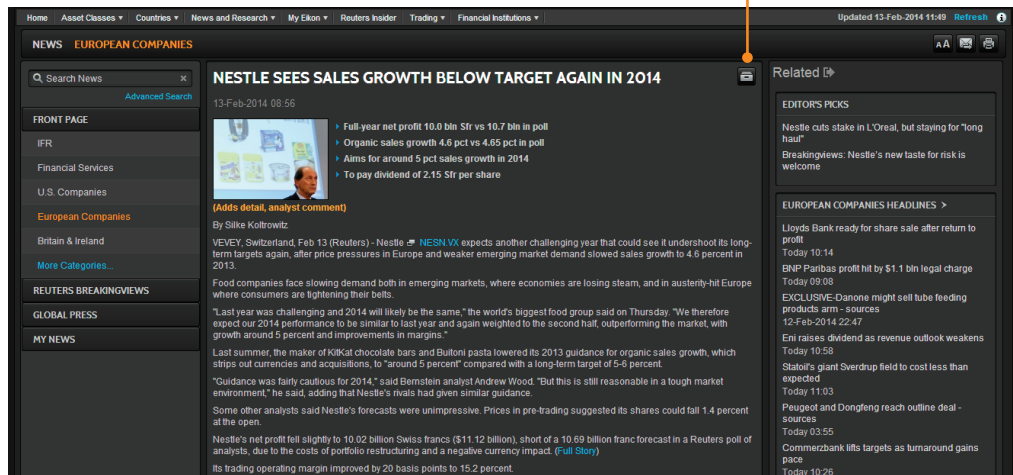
Home | Asset Classes ▾ | Countries ▾ | News and Research ▾ | My Eikon ▾ | Reuters Insider | Trading ▾ | Financial Institutions ▾

Updated 13-Feb-2014 11:49 Refresh

NEWS EUROPEAN COMPANIES

Search News

Advanced Search

FRONT PAGE

IFR

Financial Services

U.S. Companies

European Companies

Britain & Ireland

More Categories...

REUTERS BREAKINGVIEWS

GLOBAL PRESS

MY NEWS

NESTLE SEES SALES GROWTH BELOW TARGET AGAIN IN 2014

13-Feb-2014 08:56

Full-year net profit 10.0 bln Sfr vs 10.7 bln in poll

Organic sales growth 4.6 pct vs 4.65 pct in poll

Aims for around 5 pct sales growth in 2014

To pay dividend of 2.15 Sfr per share

(Adds detail, analyst comment)

By Silke Koltrowitz

VEVEY, Switzerland, Feb 13 (Reuters) - Nestle NESN.VX expects another challenging year that could see it undershoot its long-term targets again, after price pressures in Europe and weaker emerging market demand slowed sales growth to 4.6 percent in 2013.

Food companies face slowing demand both in emerging markets, where economies are losing steam, and in austerity-hit Europe where consumers are tightening their belts.

"Last year was challenging and 2014 will likely be the same," the world's biggest food group said on Thursday. "We therefore expect our 2014 performance to be similar to last year and again weighted to the second half, outperforming the market, with growth around 5 percent and improvements in margins."

Last summer, the maker of KitKat chocolate bars and Buitoni pasta lowered its 2013 guidance for organic sales growth, which strips out currencies and acquisitions, to "around 5 percent" compared with a long-term target of 5-6 percent.

"Guidance was fairly cautious for 2014," said Bernstein analyst Andrew Wood. "But this is still reasonable in a tough market environment," he said, adding that Nestle's rivals had given similar guidance.

Some other analysts said Nestle's forecasts were unimpressive. Prices in pre-trading suggested its shares could fall 1.4 percent at the open.

Nestle's net profit fell slightly to 10.02 billion Swiss francs ($11.12 billion), short of a 10.69 billion franc forecast in a Reuters poll of analysts, due to the costs of portfolio restructuring and a negative currency impact. (Full Story)

Its trading operating margin improved by 20 basis points to 15.2 percent.

Related

EDITOR'S PICKS

Nestle cuts stake in L'Oreal, but staying for "long haul"

Breakingviews: Nestle's new taste for risk is welcome

EUROPEAN COMPANIES HEADLINES >

Lloyds Bank ready for share sale after return to profit
Today 10:14

BNP Paribas profit hit by $1.1 bln legal charge
Today 09:08

EXCLUSIVE-Danone might sell tube feeding products arm - sources
12-Feb-2014 22:47

Eni raises dividend as revenue outlook weakens
Today 10:58

Statoil's giant Sverdrup field to cost less than expected
Today 11:03

Peugeot and Dongfeng reach outline deal - sources
Today 03:55

Commerzbank lifts targets as turnaround gains pace
Today 10:26